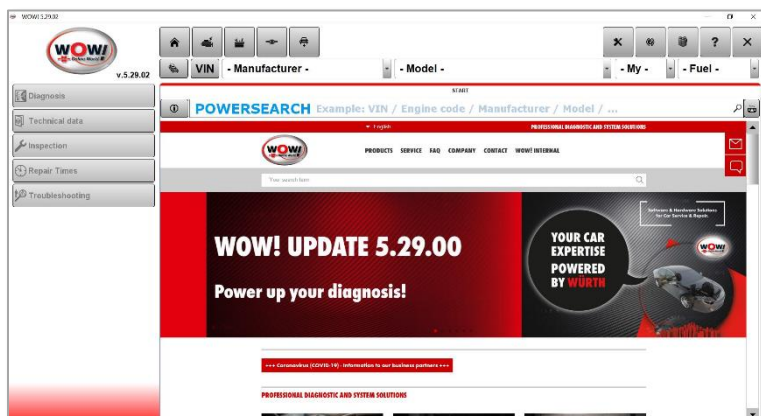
WOW! 5.29.02

WOW!
v.5.29.02

VIN - Manufacturer - - Model - - My - - Fuel -

Diagnosis
Technical data
Inspection
Repair Times
Troubleshooting

START

POWERSEARCH Example: VIN / Engine code / Manufacturer / Model / ...

English PROFESSIONAL DIAGNOSTIC AND SYSTEM SOLUTIONS

WOW!

PRODUCTS SERVICE FAQ COMPANY CONTACT WOW! INTERNAL

Your search term

WOW! UPDATE 5.29.00

Power up your diagnosis!

YOUR CAR EXPERTISE POWERED BY WÜRTH

Software & Hardware Solutions for Car Service & Repair

WOW!

+++ Coronavirus (COVID-19) - Information to our business partners +++

PROFESSIONAL DIAGNOSTIC AND SYSTEM SOLUTIONS